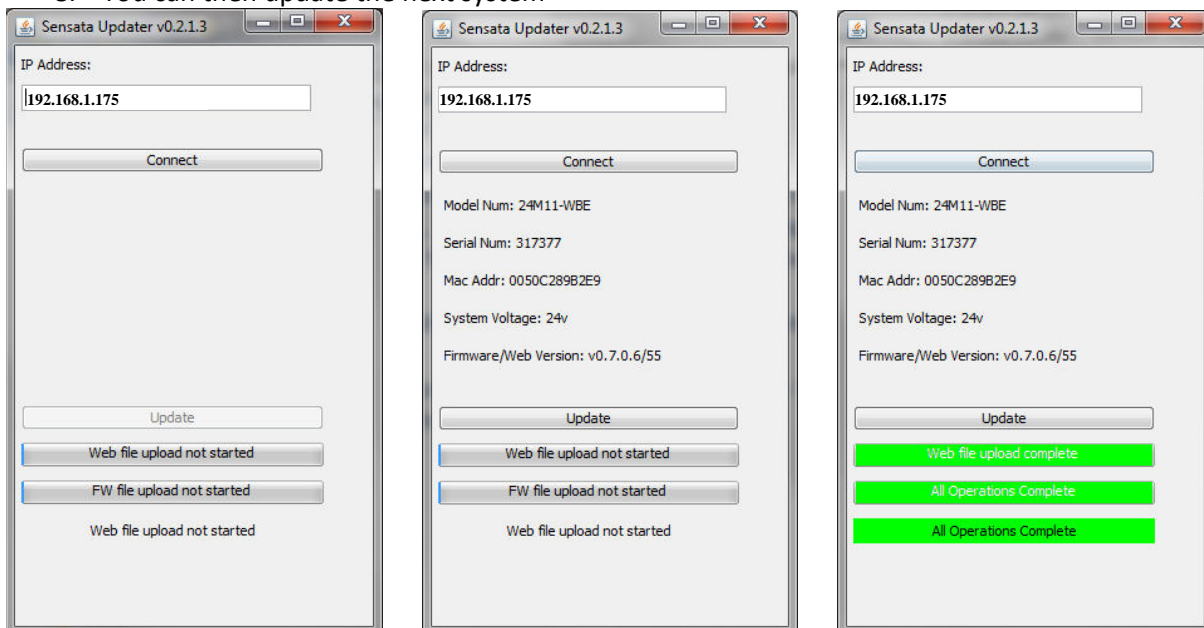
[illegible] You can then update the next system.

Sensata Updater v0.2.1.3

IP Address:

192.168.1.175

Connect

Update

Web file upload not started

FW file upload not started

Web file upload not started

Sensata Updater v0.2.1.3

IP Address:

192.168.1.175

Connect

Model Num: 24M11-WBE

Serial Num: 317377

Mac Addr: 0050C289B2E9

System Voltage: 24v

Firmware/Web Version: v0.7.0.6/55

Update

Web file upload not started

FW file upload not started

Web file upload not started

Sensata Updater v0.2.1.3

IP Address:

192.168.1.175

Connect

Model Num: 24M11-WBE

Serial Num: 317377

Mac Addr: 0050C289B2E9

System Voltage: 24v

Firmware/Web Version: v0.7.0.6/55

Update

Web file upload complete

All Operations Complete

All Operations Complete